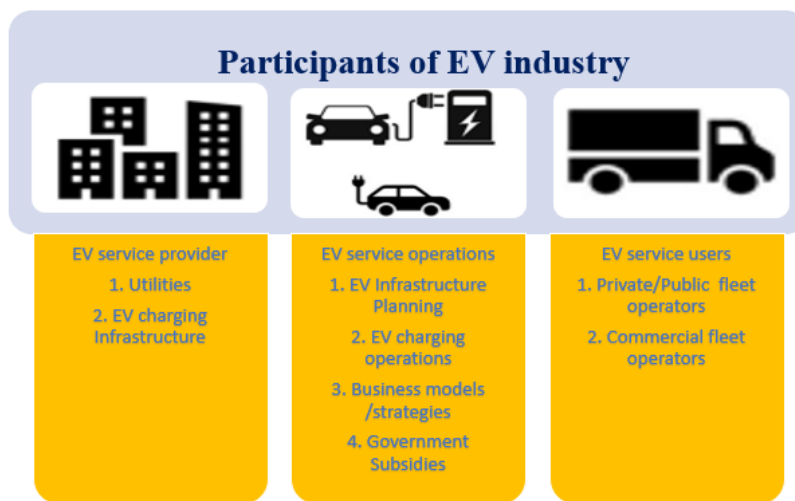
Participants of EV industry

EV service provider
1. Utilities
2. EV charging Infrastructure

EV service operations
1. EV Infrastructure Planning
2. EV charging operations
3. Business models /strategies
4. Government Subsidies

EV service users
1. Private/Public fleet operators
2. Commercial fleet operators